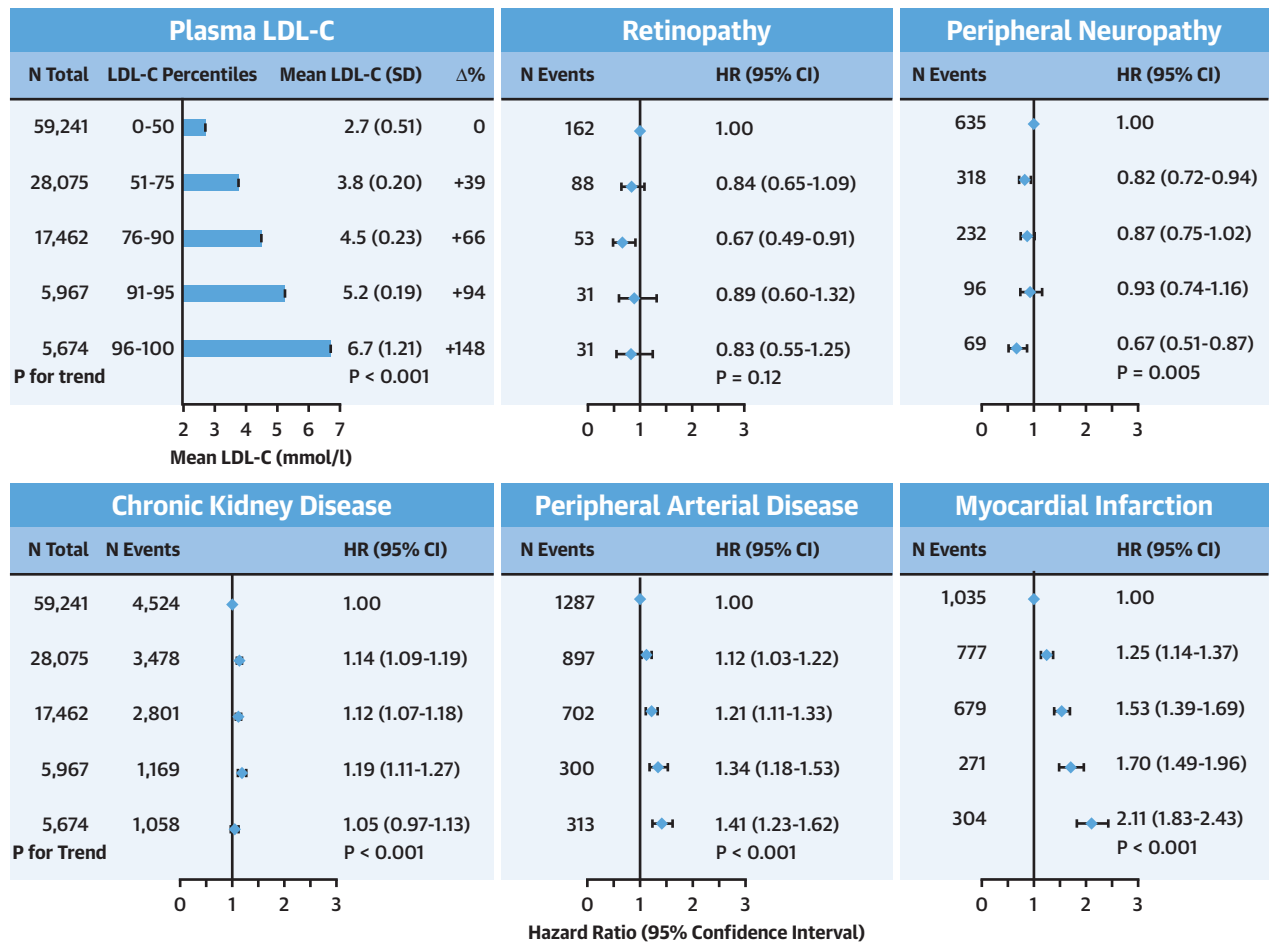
Plasma LDL-C

| N Total | LDL-C Percentiles | Mean LDL-C (SD) | Δ% |
|---|---|---|---|
| 59,241 | 0-50 | 2.7 (0.51) | 0 |
| 28,075 | 51-75 | 3.8 (0.20) | +39 |
| 17,462 | 76-90 | 4.5 (0.23) | +66 |
| 5,967 | 91-95 | 5.2 (0.19) | +94 |
| 5,674 | 96-100 | 6.7 (1.21) | +148 |
| P for trend | | P < 0.001 | |

2 3 4 5 6 7
Mean LDL-C (mmol/l)

Retinopathy

| N Events | HR (95% CI) |
|---|---|
| 162 | 1.00 |
| 88 | 0.84 (0.65-1.09) |
| 53 | 0.67 (0.49-0.91) |
| 31 | 0.89 (0.60-1.32) |
| 31 | 0.83 (0.55-1.25) |
| | P = 0.12 |

0 1 2 3

Peripheral Neuropathy

| N Events | HR (95% CI) |
|---|---|
| 635 | 1.00 |
| 318 | 0.82 (0.72-0.94) |
| 232 | 0.87 (0.75-1.02) |
| 96 | 0.93 (0.74-1.16) |
| 69 | 0.67 (0.51-0.87) |
| | P = 0.005 |

0 1 2 3

Chronic Kidney Disease

| N Total | N Events | HR (95% CI) |
|---|---|---|
| 59,241 | 4,524 | 1.00 |
| 28,075 | 3,478 | 1.14 (1.09-1.19) |
| 17,462 | 2,801 | 1.12 (1.07-1.18) |
| 5,967 | 1,169 | 1.19 (1.11-1.27) |
| 5,674 | 1,058 | 1.05 (0.97-1.13) |
| P for Trend | | P < 0.001 |

0 1 2 3

Peripheral Arterial Disease

| N Events | HR (95% CI) |
|---|---|
| 1287 | 1.00 |
| 897 | 1.12 (1.03-1.22) |
| 702 | 1.21 (1.11-1.33) |
| 300 | 1.34 (1.18-1.53) |
| 313 | 1.41 (1.23-1.62) |
| | P < 0.001 |

0 1 2 3

Myocardial Infarction

| N Events | HR (95% CI) |
|---|---|
| 1,035 | 1.00 |
| 777 | 1.25 (1.14-1.37) |
| 679 | 1.53 (1.39-1.69) |
| 271 | 1.70 (1.49-1.96) |
| 304 | 2.11 (1.83-2.43) |
| | P < 0.001 |

0 1 2 3

Hazard Ratio (95% Confidence Interval)